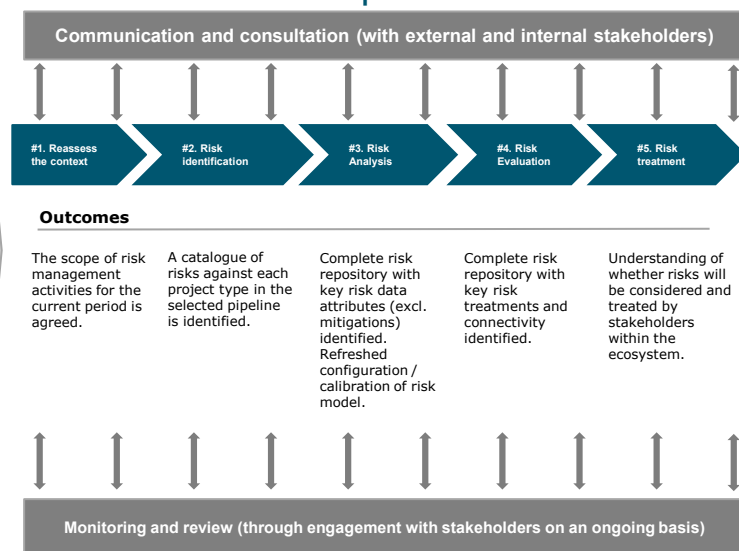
Communication and consultation (with external and internal stakeholders)

#1. Reassess the context

#2. Risk identification

#3. Risk Analysis

#4. Risk Evaluation

#5. Risk treatment

Outcomes

The scope of risk management activities for the current period is agreed.

A catalogue of risks against each project type in the selected pipeline is identified.

Complete risk repository with key risk data attributes (excl. mitigations) identified. Refreshed configuration / calibration of risk model.

Complete risk repository with key risk treatments and connectivity identified.

Understanding of whether risks will be considered and treated by stakeholders within the ecosystem.

Monitoring and review (through engagement with stakeholders on an ongoing basis)